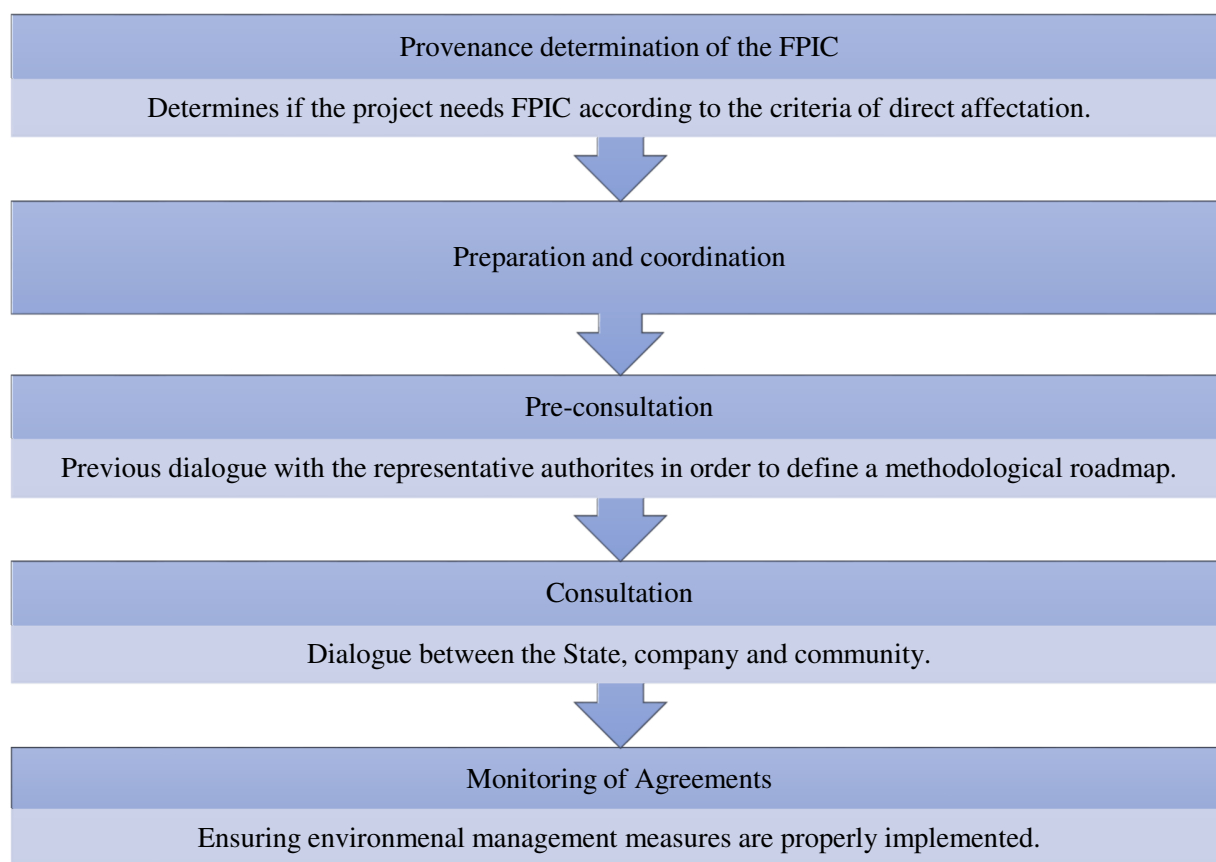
Provenance determination of the FPIC

Determines if the project needs FPIC according to the criteria of direct affectation.

Preparation and coordination

Pre-consultation

Previous dialogue with the representative authorites in order to define a methodological roadmap.

Consultation

Dialogue between the State, company and community.

Monitoring of Agreements

Ensuring environmenal management measures are properly implemented.